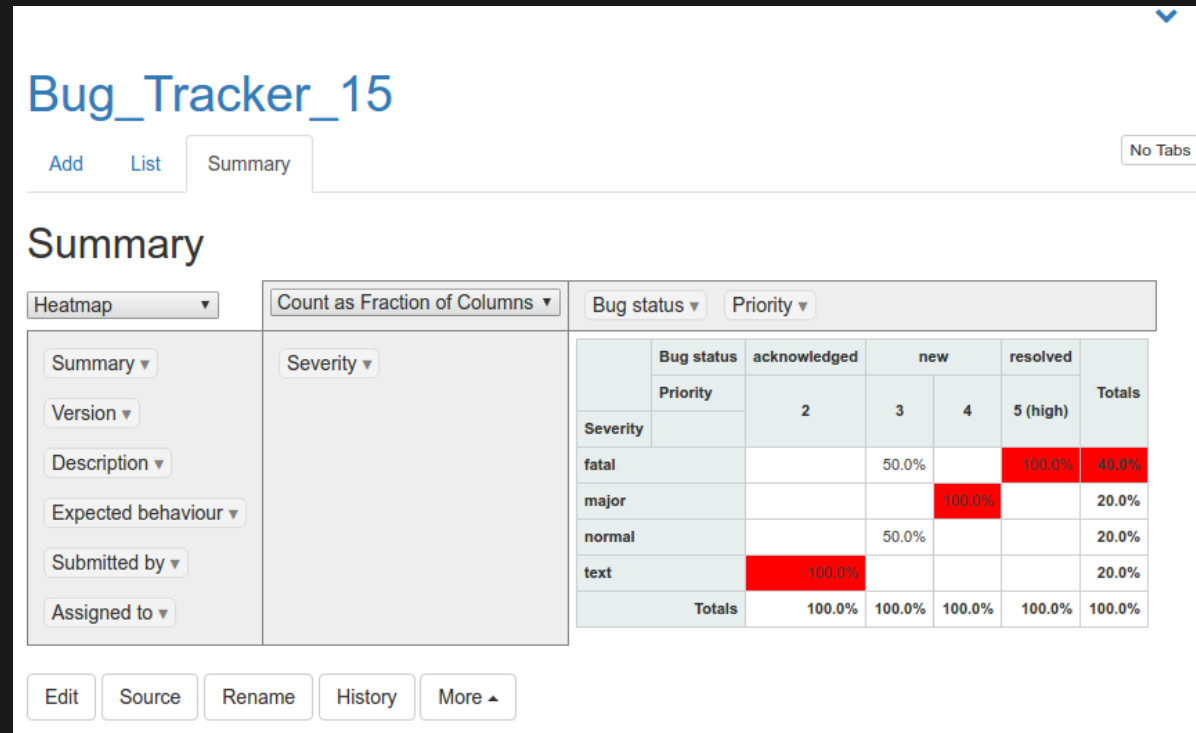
Bug_Tracker_15

Add List Summary

No Tabs

Summary

Heatmap ▾ | Count as Fraction of Columns ▾ | Bug status ▾ Priority ▾

Summary ▾
Version ▾
Description ▾
Expected behaviour ▾
Submitted by ▾
Assigned to ▾

Severity ▾

| | Bug status | acknowledged | new | | resolved | Totals |
|---|---|---|---|---|---|---|
| | Priority | 2 | 3 | 4 | 5 (high) | |
| Severity | | | | | | |
| fatal | | | 50.0% | | 100.0% | 40.0% |
| major | | | | 100.0% | | 20.0% |
| normal | | | 50.0% | | | 20.0% |
| text | | 100.0% | | | | 20.0% |
| | Totals | 100.0% | 100.0% | 100.0% | 100.0% | 100.0% |

Edit Source Rename History More ▴